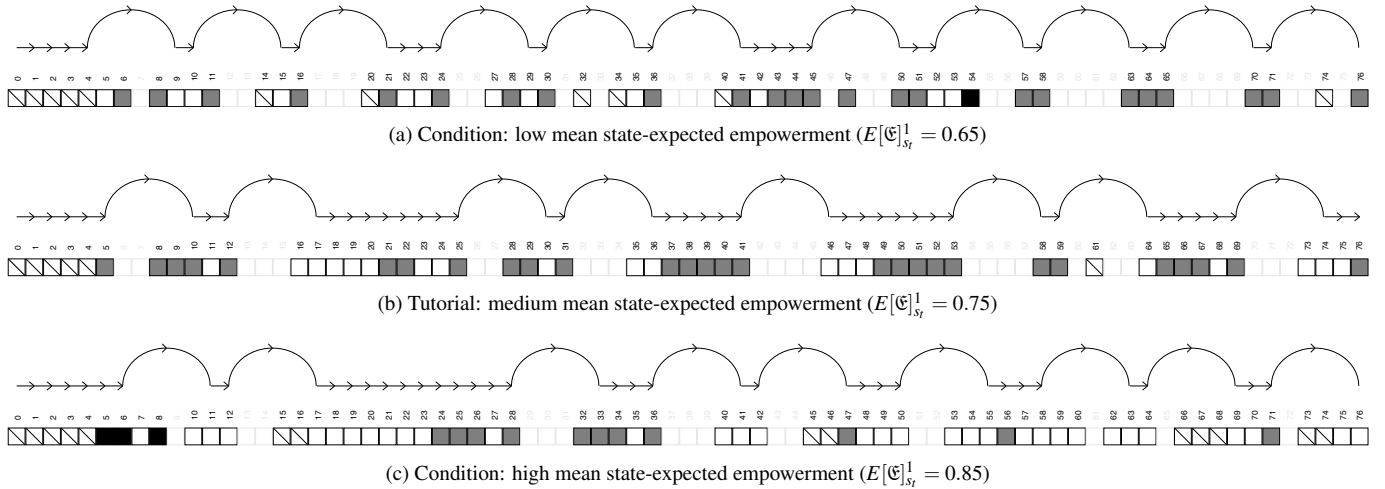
0 1 2 3 4 5 6 7 8 9 10 11 12 13 14 15 16 17 18 19 20 21 22 23 24 25 26 27 28 29 30 31 32 33 34 35 36 37 38 39 40 41 42 43 44 45 46 47 48 49 50 51 52 53 54 55 56 57 58 59 60 61 62 63 64 65 66 67 68 69 70 71 72 73 74 75 76

(a) Condition: low mean state-expected empowerment ($E[\mathfrak{E}]^1_{s_t} = 0.65$)

0 1 2 3 4 5 6 7 8 9 10 11 12 13 14 15 16 17 18 19 20 21 22 23 24 25 26 27 28 29 30 31 32 33 34 35 36 37 38 39 40 41 42 43 44 45 46 47 48 49 50 51 52 53 54 55 56 57 58 59 60 61 62 63 64 65 66 67 68 69 70 71 72 73 74 75 76

(b) Tutorial: medium mean state-expected empowerment ($E[\mathfrak{E}]^1_{s_t} = 0.75$)

0 1 2 3 4 5 6 7 8 9 10 11 12 13 14 15 16 17 18 19 20 21 22 23 24 25 26 27 28 29 30 31 32 33 34 35 36 37 38 39 40 41 42 43 44 45 46 47 48 49 50 51 52 53 54 55 56 57 58 59 60 61 62 63 64 65 66 67 68 69 70 71 72 73 74 75 76

(c) Condition: high mean state-expected empowerment ($E[\mathfrak{E}]^1_{s_t} = 0.85$)